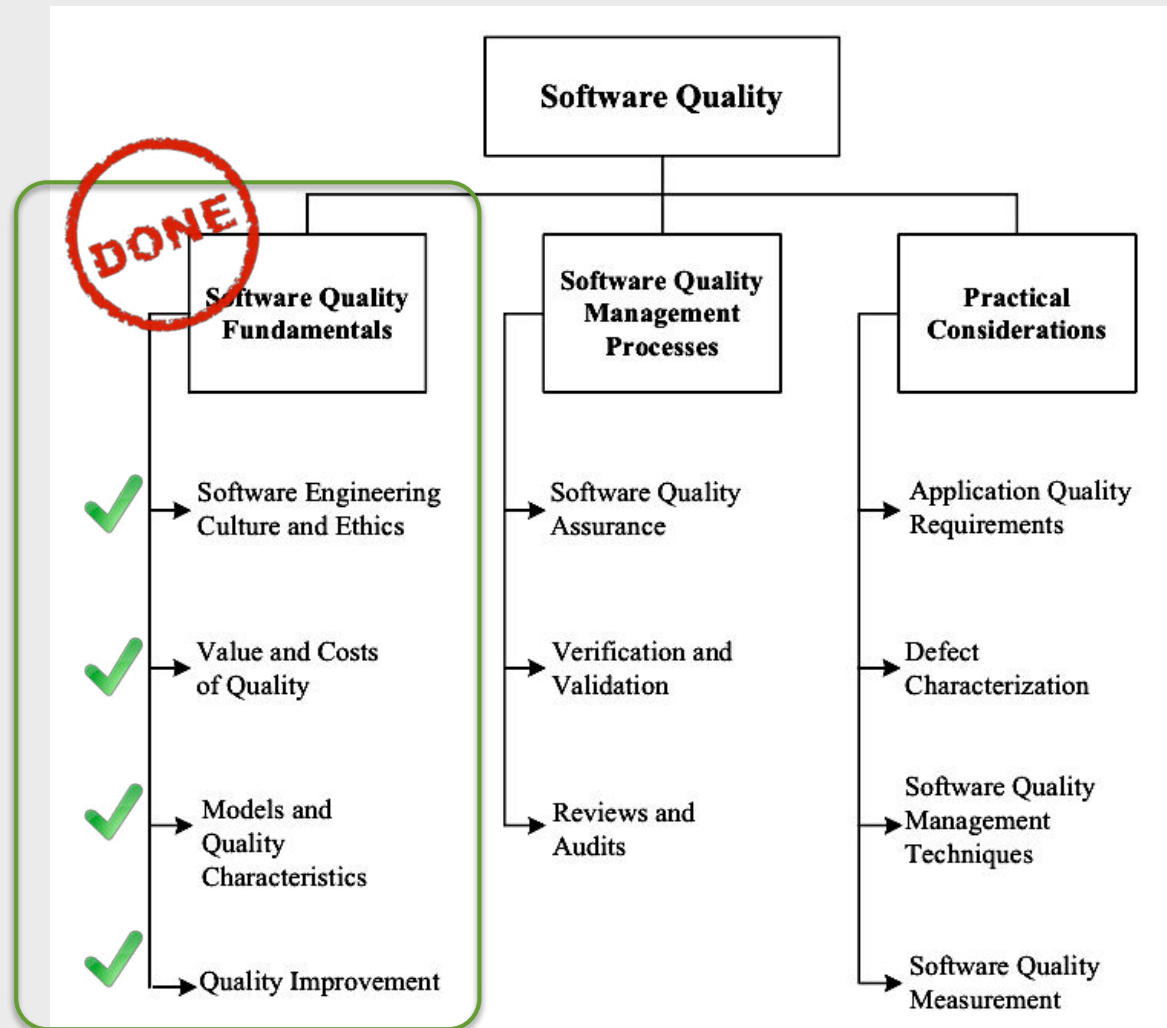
Software Quality

DONE

Software Quality Fundamentals

Software Engineering Culture and Ethics

Value and Costs of Quality

Models and Quality Characteristics

Quality Improvement

Software Quality Management Processes

Software Quality Assurance

Verification and Validation

Reviews and Audits

Practical Considerations

Application Quality Requirements

Defect Characterization

Software Quality Management Techniques

Software Quality Measurement